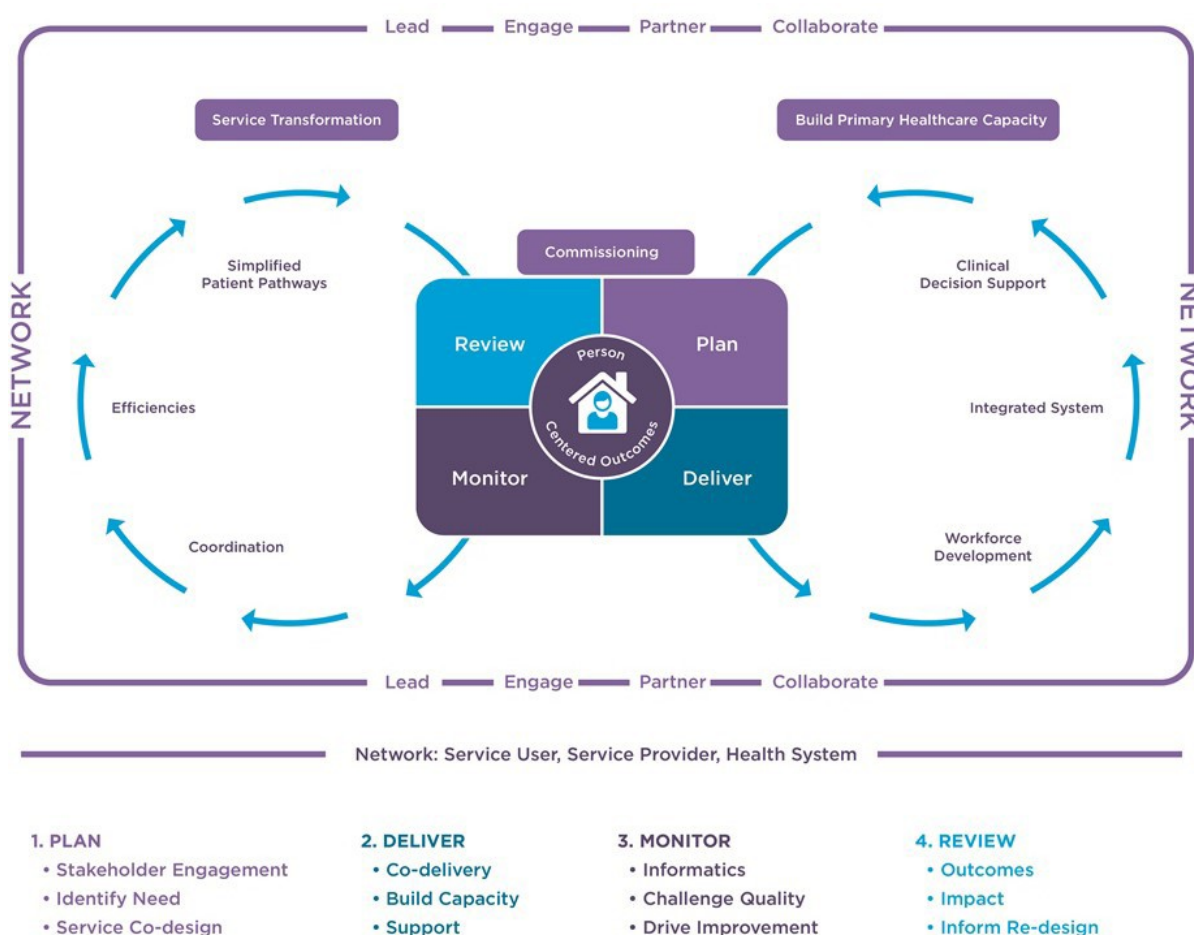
Lead Engage Partner Collaborate

Service Transformation

Build Primary Healthcare Capacity

Simplified Patient Pathways

Commissioning

Clinical Decision Support

NETWORK

Review

Plan

Person

Centered Outcomes

Monitor

Deliver

NETWORK

Efficiencies

Integrated System

Coordination

Workforce Development

Lead Engage Partner Collaborate

Network: Service User, Service Provider, Health System

1. PLAN
• Stakeholder Engagement
• Identify Need
• Service Co-design

2. DELIVER
• Co-delivery
• Build Capacity
• Support

3. MONITOR
• Informatics
• Challenge Quality
• Drive Improvement

4. REVIEW
• Outcomes
• Impact
• Inform Re-design